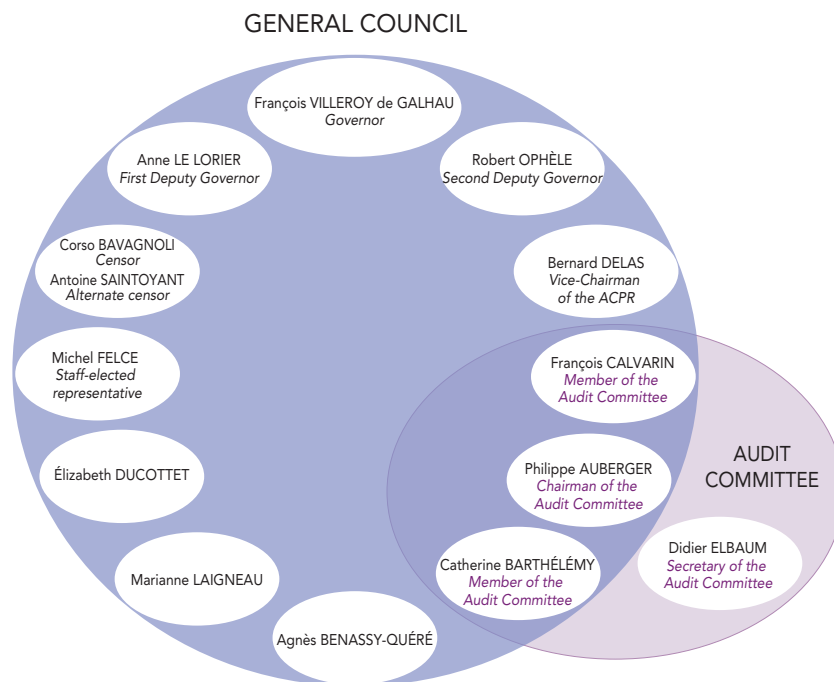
GENERAL COUNCIL

François VILLEROY de GALHAU
Governor

Anne LE LORIER
First Deputy Governor

Robert OPHÈLE
Second Deputy Governor

Corso BAVAGNOLI
Censor
Antoine SAINTOYANT
Alternate censor

Bernard DELAS
Vice-Chairman
of the ACPR

Michel FELCE
Staff-elected
representative

François CALVARIN
Member of the
Audit Committee

Élizabeth DUCOTTET

Philippe AUBERGER
Chairman of the
Audit Committee

AUDIT
COMMITTEE

Marianne LAIGNEAU

Catherine BARTHÉLÉMY
Member of the
Audit Committee

Didier ELBAUM
Secretary of the
Audit Committee

Agnès BENASSY-QUÉRÉ